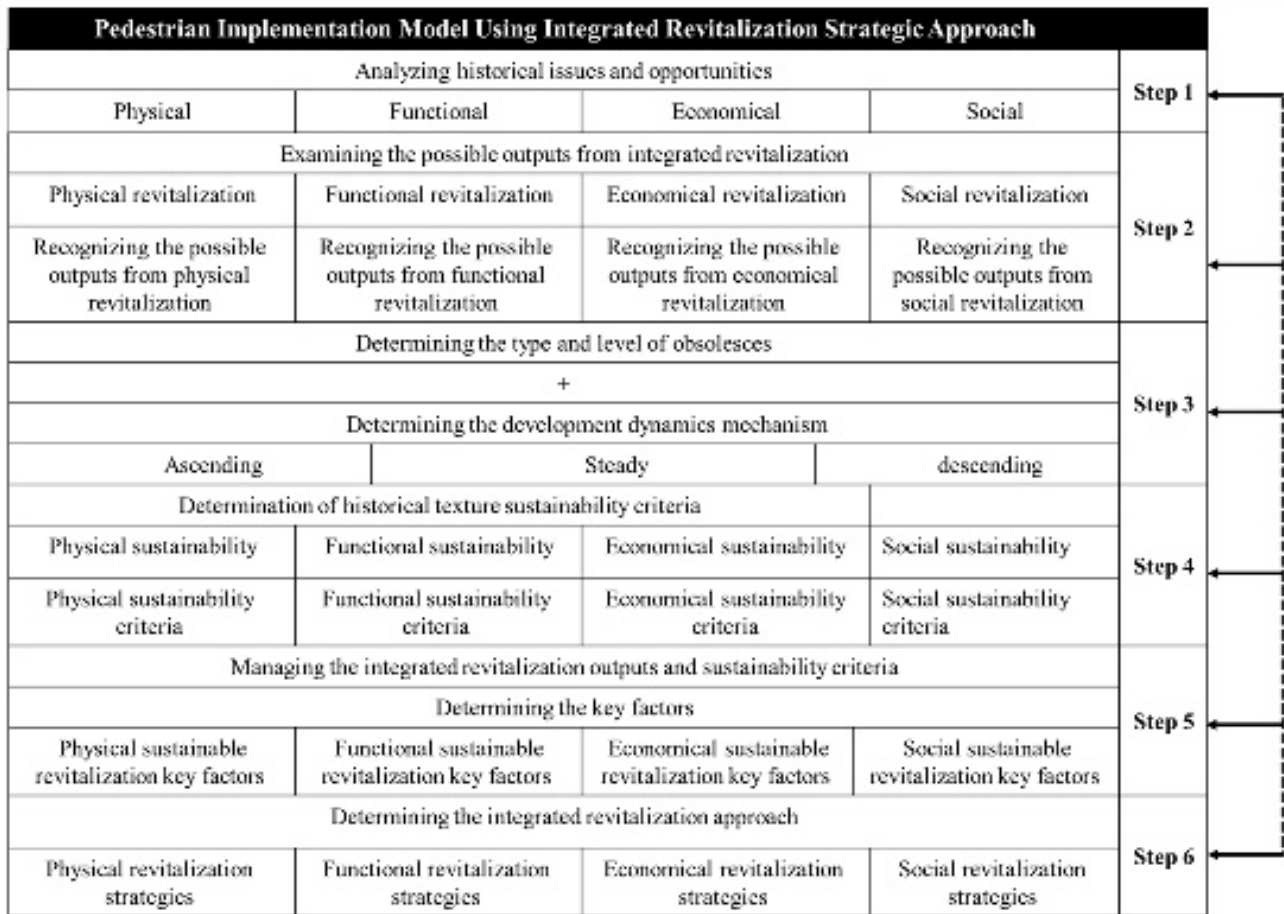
Pedestrian Implementation Model Using Integrated Revitalization Strategic Approach

Analyzing historical issues and opportunities

| Physical | Functional | Economical | Social |
|---|---|---|---|

Step 1

Examining the possible outputs from integrated revitalization

| Physical revitalization | Functional revitalization | Economical revitalization | Social revitalization |
|---|---|---|---|
| Recognizing the possible outputs from physical revitalization | Recognizing the possible outputs from functional revitalization | Recognizing the possible outputs from economical revitalization | Recognizing the possible outputs from social revitalization |

Step 2

Determining the type and level of obsolesces

+

Determining the development dynamics mechanism

| Ascending | Steady | descending |
|---|---|---|

Step 3

Determination of historical texture sustainability criteria

| Physical sustainability | Functional sustainability | Economical sustainability | Social sustainability |
|---|---|---|---|
| Physical sustainability criteria | Functional sustainability criteria | Economical sustainability criteria | Social sustainability criteria |

Step 4

Managing the integrated revitalization outputs and sustainability criteria

Determining the key factors

| Physical sustainable revitalization key factors | Functional sustainable revitalization key factors | Economical sustainable revitalization key factors | Social sustainable revitalization key factors |
|---|---|---|---|

Step 5

Determining the integrated revitalization approach

| Physical revitalization strategies | Functional revitalization strategies | Economical revitalization strategies | Social revitalization strategies |
|---|---|---|---|

Step 6